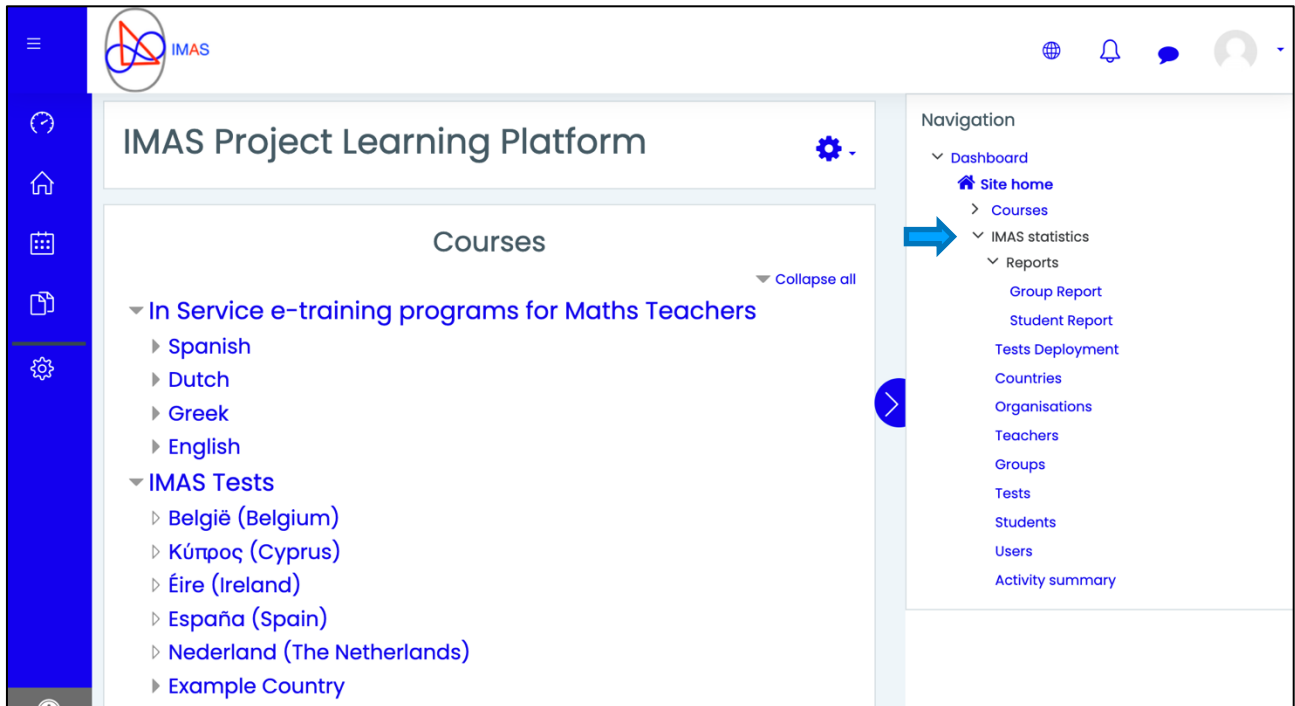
IMAS

IMAS Project Learning Platform

Courses

Collapse all

In Service e-training programs for Maths Teachers

Spanish

Dutch

Greek

English

IMAS Tests

België (Belgium)

Κύπρος (Cyprus)

Éire (Ireland)

España (Spain)

Nederland (The Netherlands)

Example Country

Navigation

Dashboard

Site home

Courses

IMAS statistics

Reports

Group Report

Student Report

Tests Deployment

Countries

Organisations

Teachers

Groups

Tests

Students

Users

Activity summary